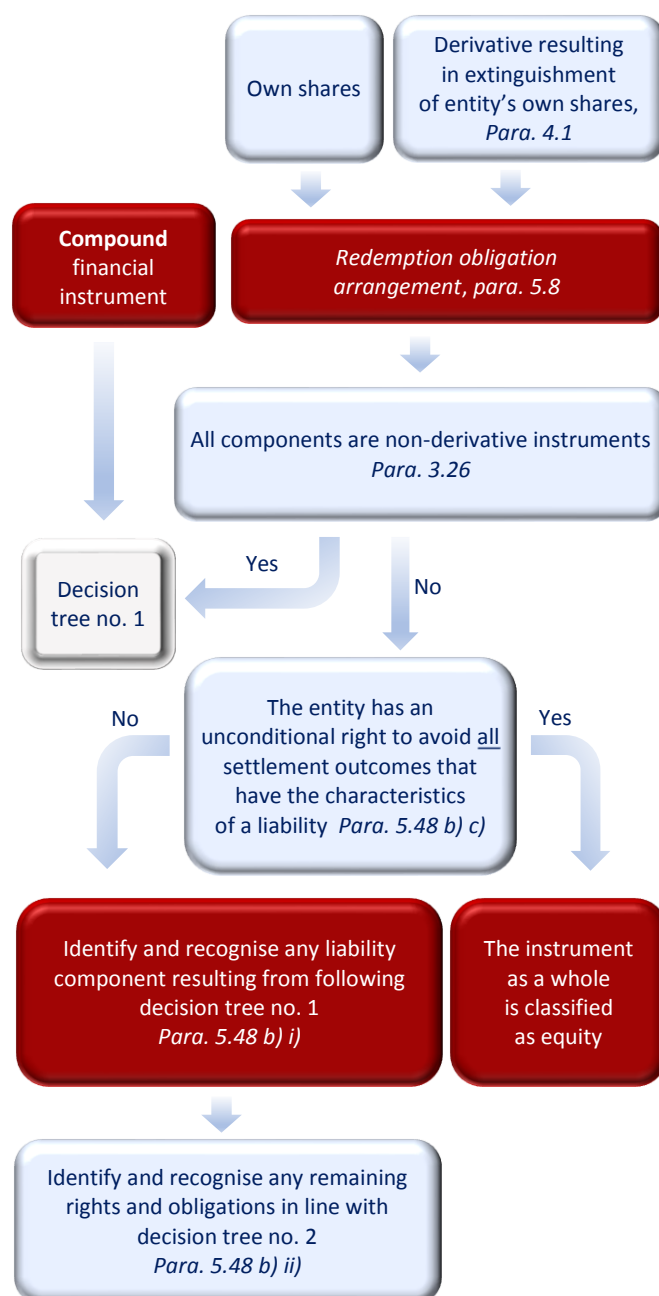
Own shares

Derivative resulting in extinguishment of entity's own shares, *Para. 4.1*

**Compound** financial instrument

*Redemption obligation arrangement*, *para. 5.8*

All components are non-derivative instruments *Para. 3.26*

Yes

No

Decision tree no. 1

No

The entity has an unconditional right to avoid all settlement outcomes that have the characteristics of a liability *Para. 5.48 b) c)*

Yes

Identify and recognise any liability component resulting from following decision tree no. 1 *Para. 5.48 b) i)*

The instrument as a whole is classified as equity

Identify and recognise any remaining rights and obligations in line with decision tree no. 2 *Para. 5.48 b) ii)*